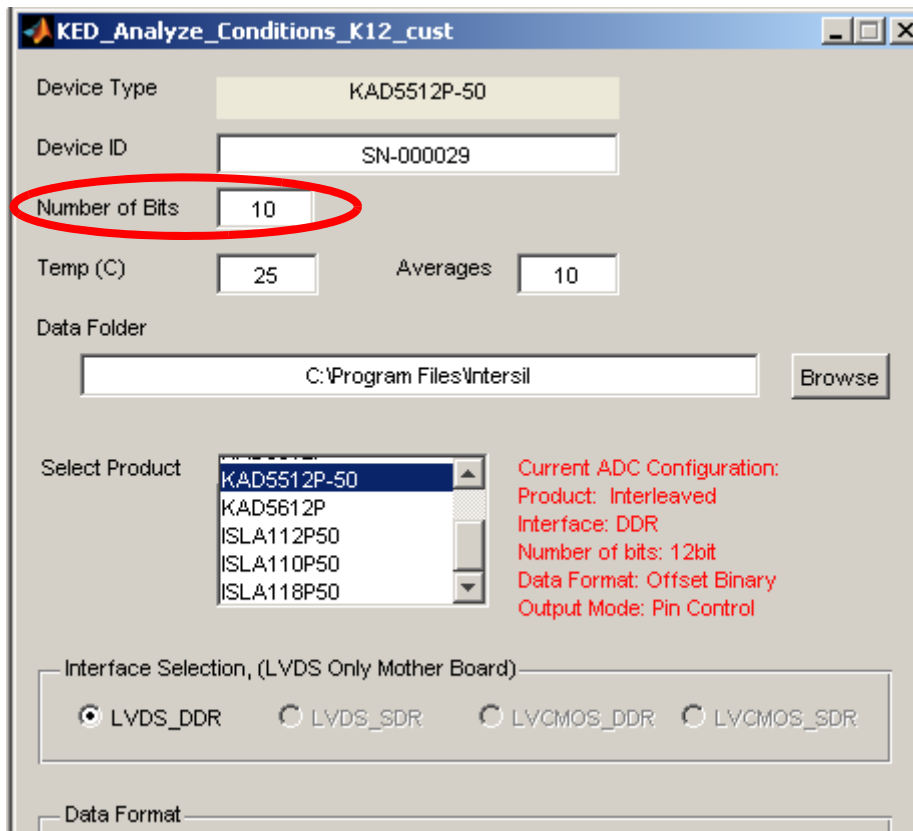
KED_Analyze_Conditions_K12_cust

Device Type
KAD5512P-50

Device ID
SN-000029

Number of Bits
10

Temp (C)
25

Averages
10

Data Folder
C:\Program Files\Intersil
Browse

Select Product
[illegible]
KAD5512P-50
KAD5612P
ISLA112P50
ISLA110P50
ISLA118P50

Current ADC Configuration:
Product: Interleaved
Interface: DDR
Number of bits: 12bit
Data Format: Offset Binary
Output Mode: Pin Control

Interface Selection, (LVDS Only Mother Board)
LVDS_DDR
LVDS_SDR
LVCMOS_DDR
LVCMOS_SDR

Data Format